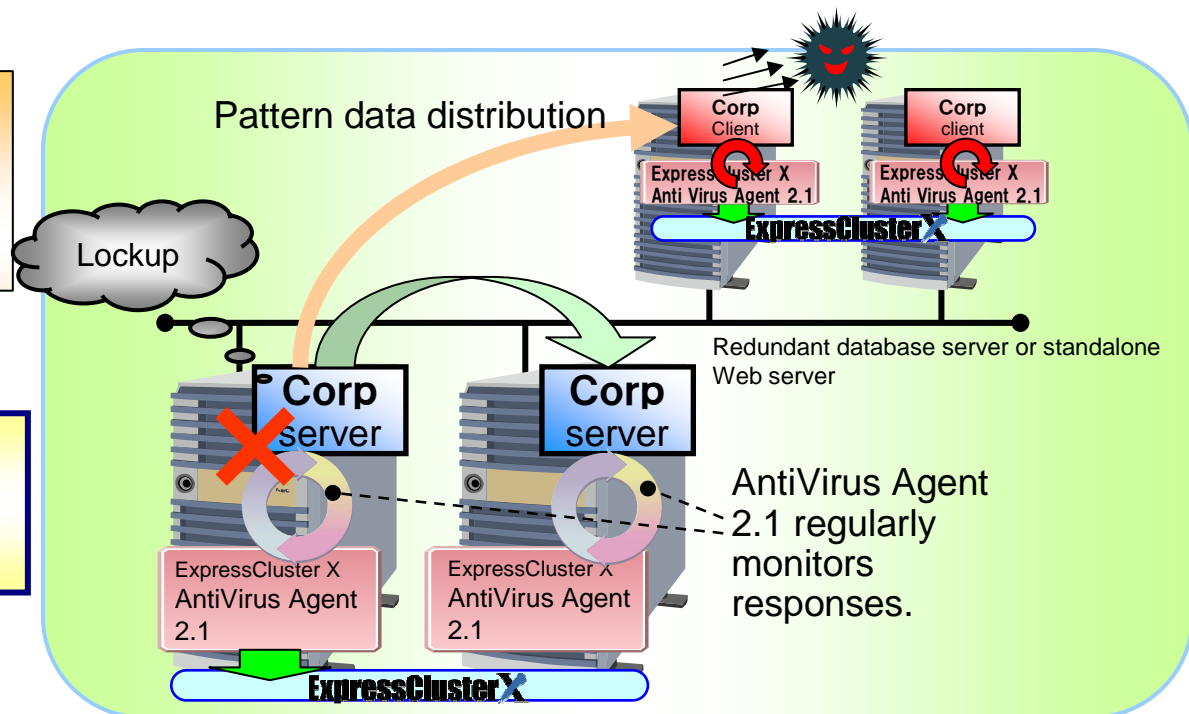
Pattern data distribution

Corp
Client

Corp
client

ExpressCluster X
Anti Virus Agent 2.1

ExpressCluster X
Anti Virus Agent 2.1

ExpressClusterX

Lockup

Redundant database server or standalone Web server

Corp
server

Corp
server

AntiVirus Agent 2.1 regularly monitors responses.

ExpressCluster X
AntiVirus Agent 2.1

ExpressCluster X
AntiVirus Agent 2.1

ExpressClusterX